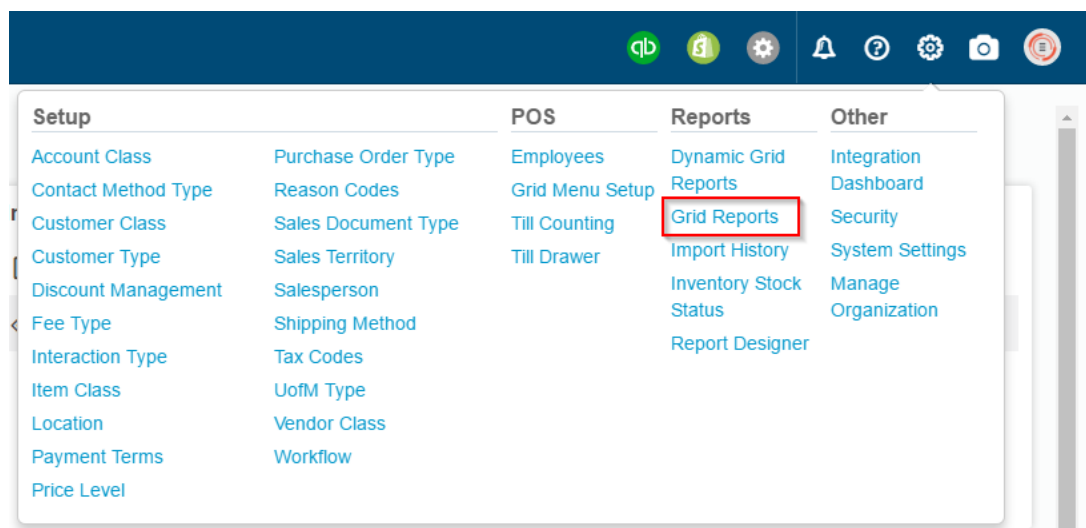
Setup

Account Class
Contact Method Type
Customer Class
Customer Type
Discount Management
Fee Type
Interaction Type
Item Class
Location
Payment Terms
Price Level

Purchase Order Type
Reason Codes
Sales Document Type
Sales Territory
Salesperson
Shipping Method
Tax Codes
UofM Type
Vendor Class
Workflow

POS

Employees
Grid Menu Setup
Till Counting
Till Drawer

Reports

Dynamic Grid Reports
Grid Reports
Import History
Inventory Stock Status
Report Designer

Other

Integration Dashboard
Security
System Settings
Manage Organization